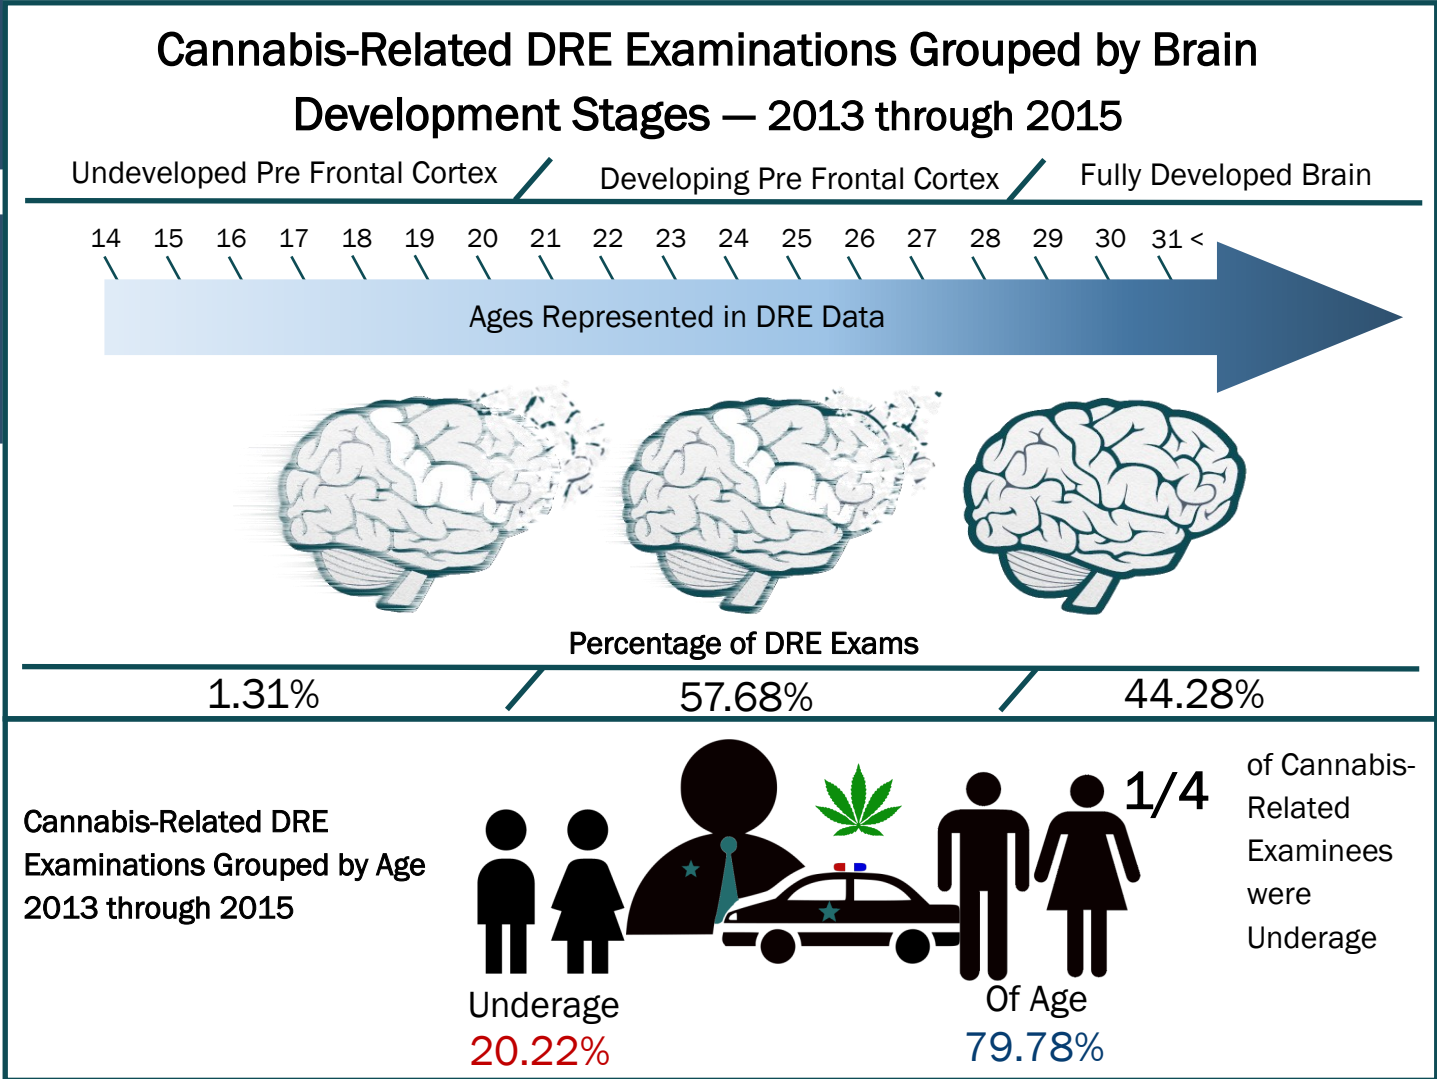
Cannabis-Related DRE Examinations Grouped by Brain Development Stages — 2013 through 2015

Undeveloped Pre Frontal Cortex

Developing Pre Frontal Cortex

Fully Developed Brain

14 15 16 17 18 19 20 21 22 23 24 25 26 27 28 29 30 31 <

Ages Represented in DRE Data

Percentage of DRE Exams

1.31%

57.68%

44.28%

Cannabis-Related DRE Examinations Grouped by Age 2013 through 2015

1/4 of Cannabis-Related Examinees were Underage

Underage
20.22%

Of Age
79.78%